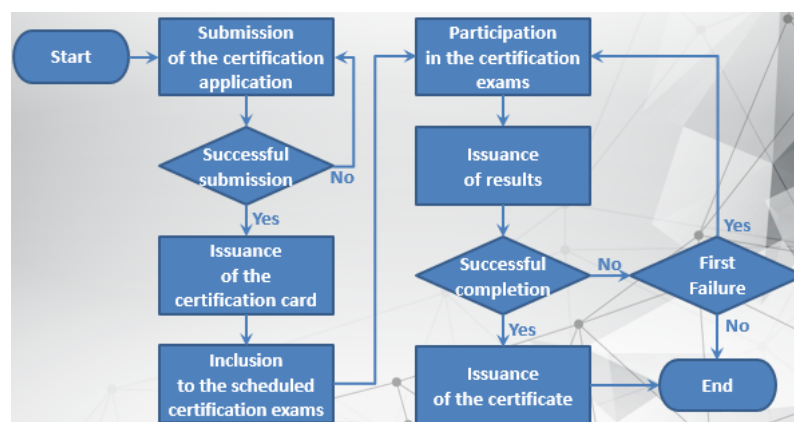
Start

Submission of the certification application

Successful submission

No

Yes

Issuance of the certification card

Inclusion to the scheduled certification exams

Participation in the certification exams

Issuance of results

Successful completion

No

Yes

Issuance of the certificate

First Failure

Yes

No

End